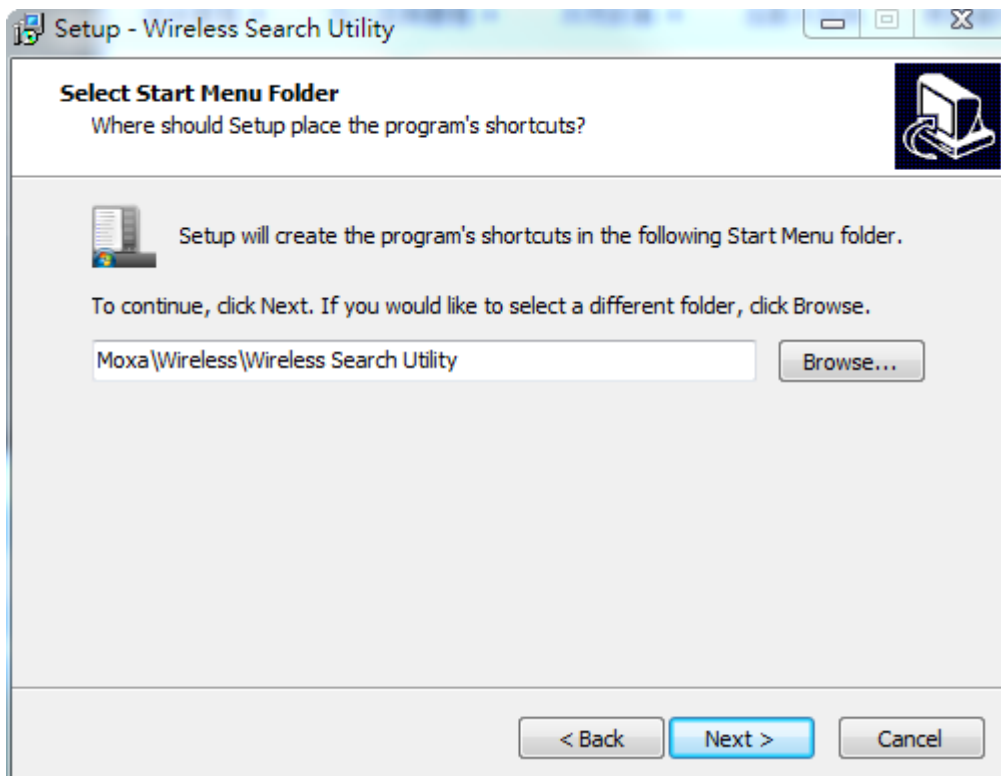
Setup - Wireless Search Utility

Select Start Menu Folder
Where should Setup place the program's shortcuts?

Setup will create the program's shortcuts in the following Start Menu folder.

To continue, click Next. If you would like to select a different folder, click Browse.

Moxa\Wireless\Wireless Search Utility

Browse...

< Back

Next >

Cancel